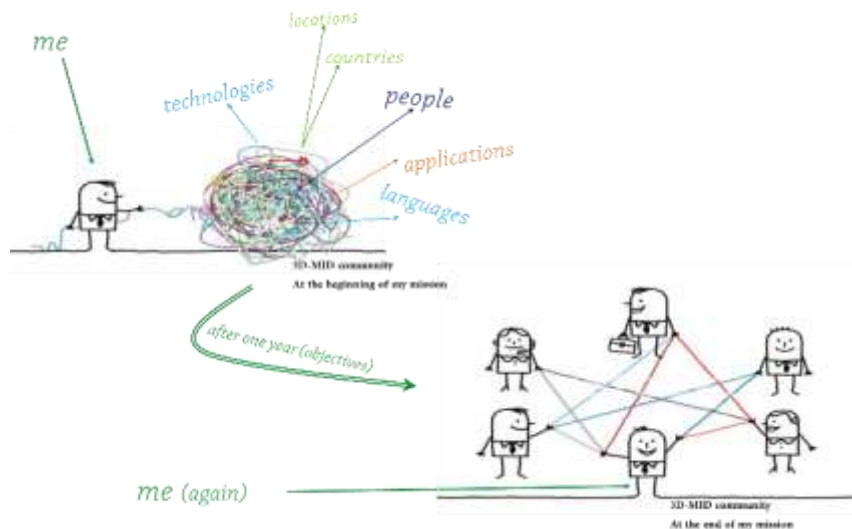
me

locations

countries

technologies

people

applications

languages

3D-MID community
At the beginning of my mission

after one year (objections)

me (again)

3D-MID community
At the end of my mission